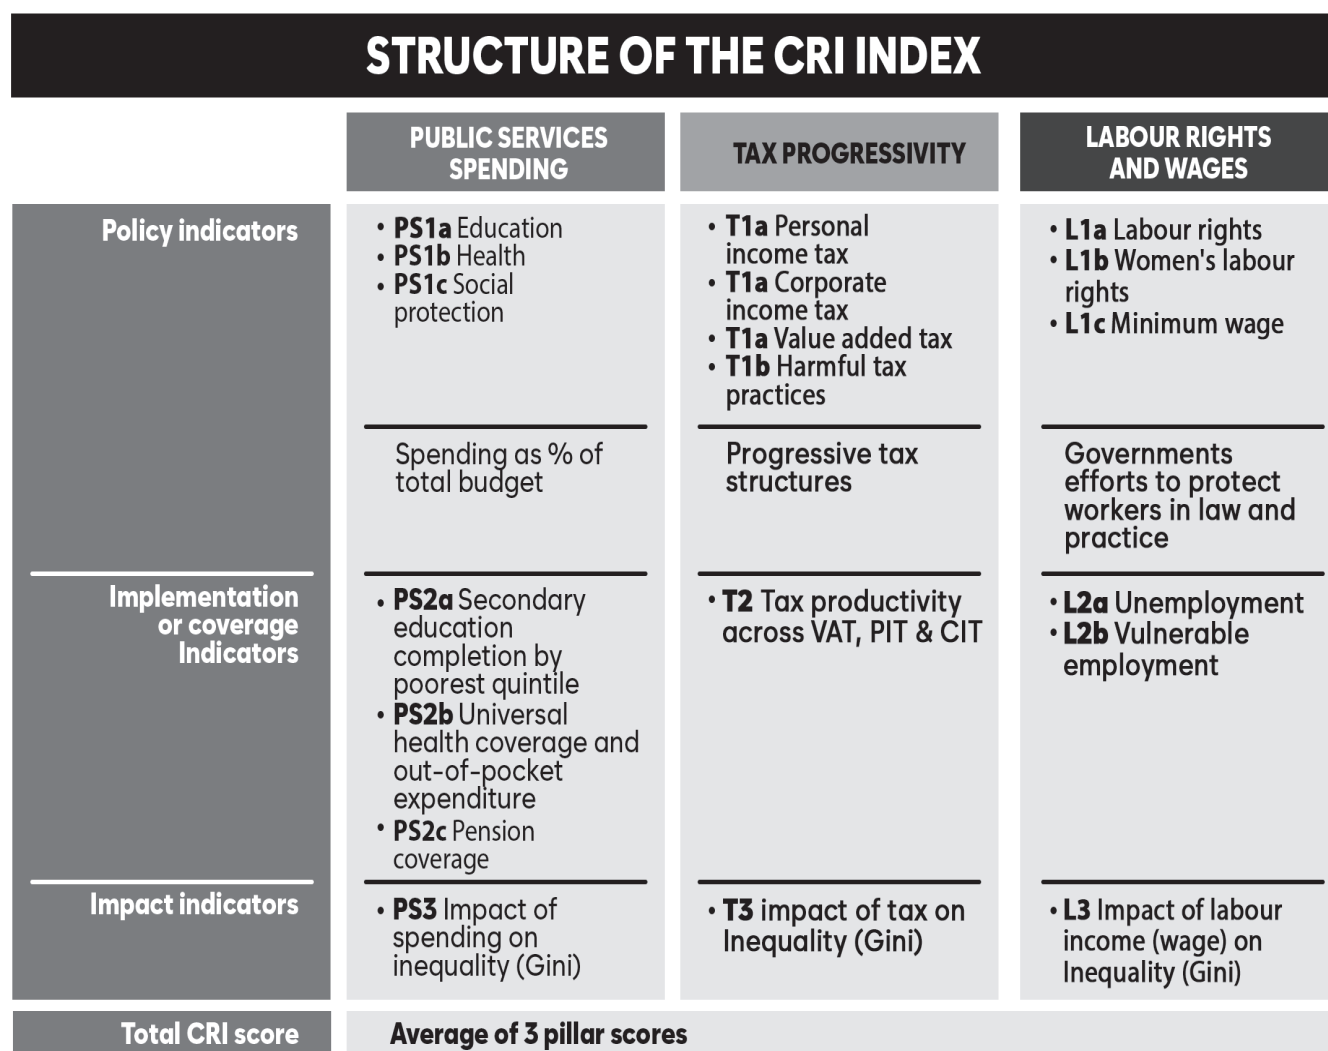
STRUCTURE OF THE CRI INDEX

| | PUBLIC SERVICES SPENDING | TAX PROGRESSIVITY | LABOUR RIGHTS AND WAGES |
|---|---|---|---|
| Policy indicators | • **PS1a** Education<br>• **PS1b** Health<br>• **PS1c** Social protection | • **T1a** Personal income tax<br>• **T1a** Corporate income tax<br>• **T1a** Value added tax<br>• **T1b** Harmful tax practices | • **L1a** Labour rights<br>• **L1b** Women's labour rights<br>• **L1c** Minimum wage |
| | Spending as % of total budget | Progressive tax structures | Governments efforts to protect workers in law and practice |
| Implementation or coverage Indicators | • **PS2a** Secondary education completion by poorest quintile<br>• **PS2b** Universal health coverage and out-of-pocket expenditure<br>• **PS2c** Pension coverage | • **T2** Tax productivity across VAT, PIT & CIT | • **L2a** Unemployment<br>• **L2b** Vulnerable employment |
| Impact indicators | • **PS3** Impact of spending on inequality (Gini) | • **T3** impact of tax on Inequality (Gini) | • **L3** Impact of labour income (wage) on Inequality (Gini) |
| Total CRI score | Average of 3 pillar scores | | |